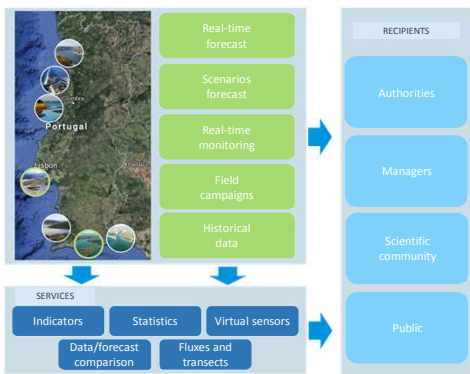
Coimbra
Portugal
Lisbon

Real-time forecast

Scenarios forecast

Real-time monitoring

Field campaigns

Historical data

SERVICES

Indicators

Statistics

Virtual sensors

Data/forecast comparison

Fluxes and transects

RECIPIENTS

Authorities

Managers

Scientific community

Public